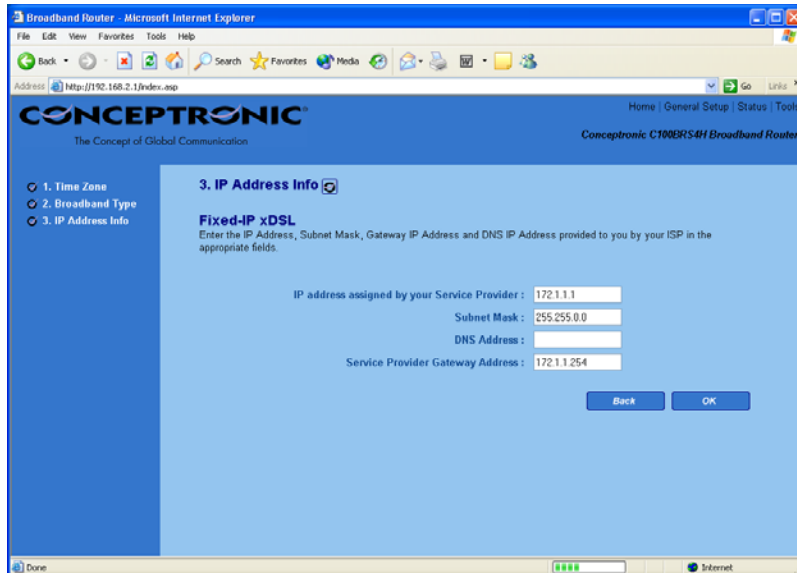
Broadband Router - Microsoft Internet Explorer

File Edit View Favorites Tools Help

Back Search Favorites Media

Address http://192.168.2.1/index.asp

Go Links

CONCEPTRONIC

The Concept of Global Communication

Home | General Setup | Status | Tools

Conceptronic C100BRS4H Broadband Router

1. Time Zone
2. Broadband Type
3. IP Address Info

3. IP Address Info

Fixed-IP xDSL
Enter the IP Address, Subnet Mask, Gateway IP Address and DNS IP Address provided to you by your ISP in the appropriate fields.

IP address assigned by your Service Provider : 172.1.1.1
Subnet Mask : 255.255.0.0
DNS Address :
Service Provider Gateway Address : 172.1.1.254

Back OK

Done

Internet